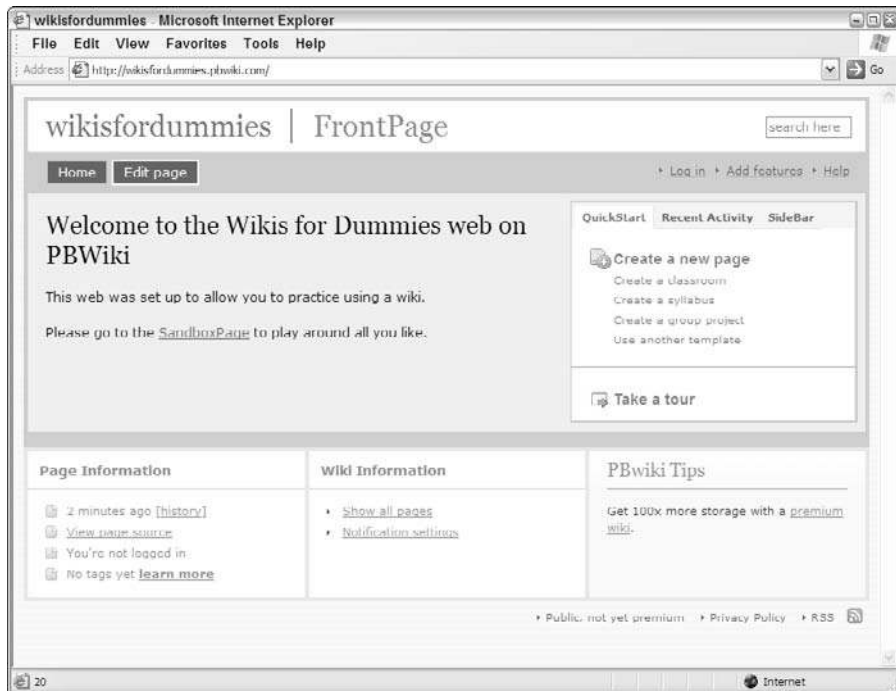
wikisfordummies - Microsoft Internet Explorer

File Edit View Favorites Tools Help

Address http://wikisfordummies.pbwiki.com/

Go

wikisfordummies | FrontPage

search here

Home Edit page

• Log in • Add features • Help

Welcome to the Wikis for Dummies web on PBWiki

This web was set up to allow you to practice using a wiki.

Please go to the SandboxPage to play around all you like.

QuickStart Recent Activity SideBar

Create a new page

Create a classroom

Create a syllabus

Create a group project

Use another template

Take a tour

Page Information

2 minutes ago [history]

View page source

You're not logged in

No tags yet learn more

Wiki Information

• Show all pages

• Notification settings

PBwiki Tips

Get 100x more storage with a premium wiki.

• Public, not yet premium • Privacy Policy • RSS

20

Internet